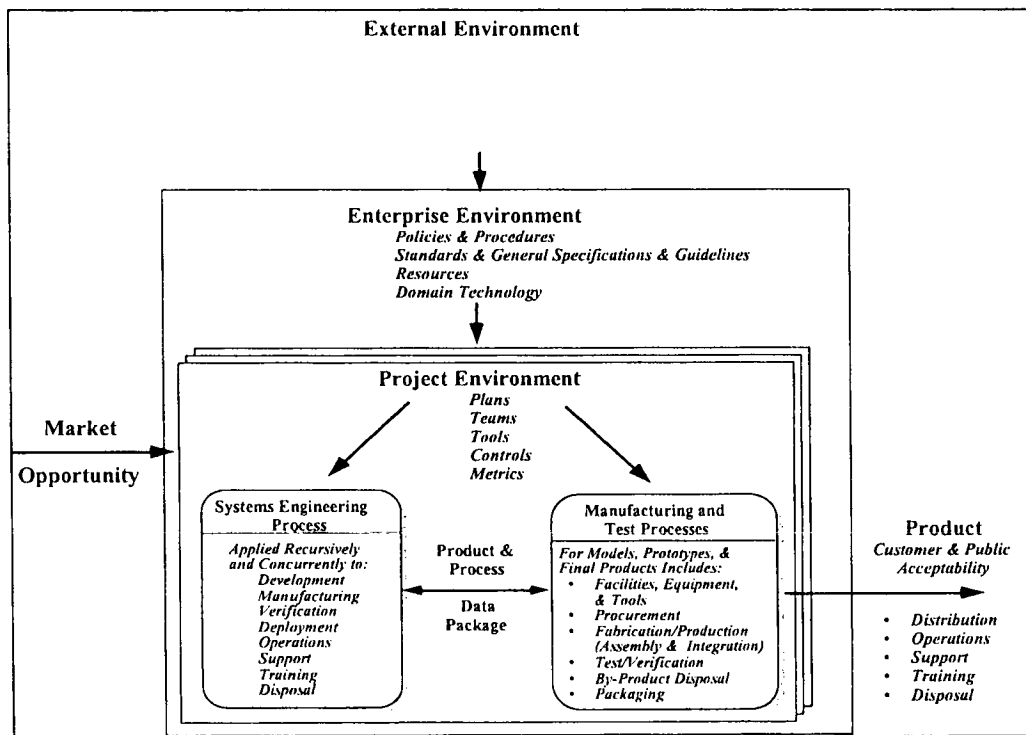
External Environment

Enterprise Environment
Policies & Procedures
Standards & General Specifications & Guidelines
Resources
Domain Technology

Project Environment
Plans
Teams
Tools
Controls
Metrics

Market

Opportunity

Systems Engineering Process

Applied Recursively and Concurrently to:
Development
Manufacturing
Verification
Deployment
Operations
Support
Training
Disposal

Product & Process

Data Package

Manufacturing and Test Processes

For Models, Prototypes, & Final Products Includes:
• Facilities, Equipment, & Tools
• Procurement
• Fabrication/Production (Assembly & Integration)
• Test/Verification
• By-Product Disposal
• Packaging

Product
Customer & Public Acceptability

• Distribution
• Operations
• Support
• Training
• Disposal